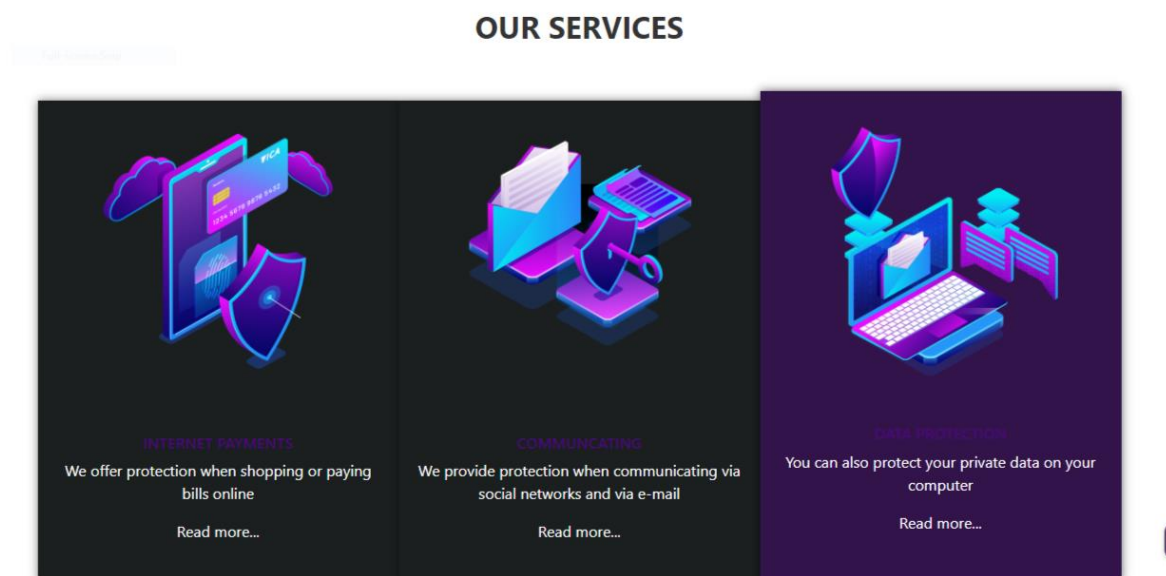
OUR SERVICES

VISA
1234 5678 9876 5432

INTERNET PAYMENTS
We offer protection when shopping or paying bills online

Read more...

COMMUNCATING
We provide protection when communicating via social networks and via e-mail

Read more...

DATA PROTECTION
You can also protect your private data on your computer

Read more...